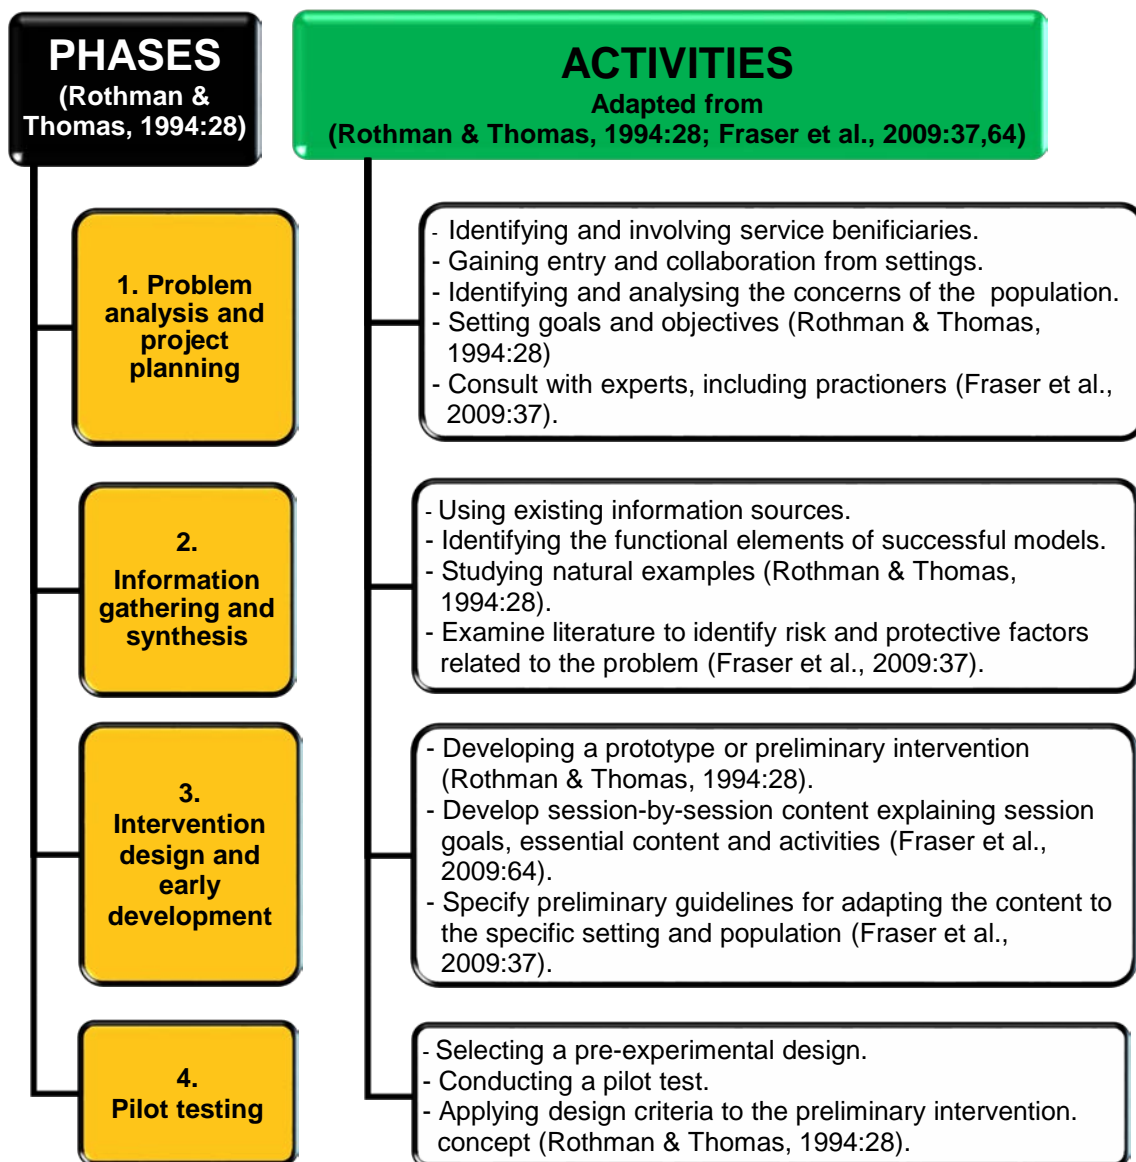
PHASES
(Rothman & Thomas, 1994:28)

ACTIVITIES
Adapted from
(Rothman & Thomas, 1994:28; Fraser et al., 2009:37,64)

1. Problem analysis and project planning

- Identifying and involving service benificiaries.
- Gaining entry and collaboration from settings.
- Identifying and analysing the concerns of the population.
- Setting goals and objectives (Rothman & Thomas, 1994:28)
- Consult with experts, including practioners (Fraser et al., 2009:37).

2. Information gathering and synthesis

- Using existing information sources.
- Identifying the functional elements of successful models.
- Studying natural examples (Rothman & Thomas, 1994:28).
- Examine literature to identify risk and protective factors related to the problem (Fraser et al., 2009:37).

3. Intervention design and early development

- Developing a prototype or preliminary intervention (Rothman & Thomas, 1994:28).
- Develop session-by-session content explaining session goals, essential content and activities (Fraser et al., 2009:64).
- Specify preliminary guidelines for adapting the content to the specific setting and population (Fraser et al., 2009:37).

4. Pilot testing

- Selecting a pre-experimental design.
- Conducting a pilot test.
- Applying design criteria to the preliminary intervention. concept (Rothman & Thomas, 1994:28).